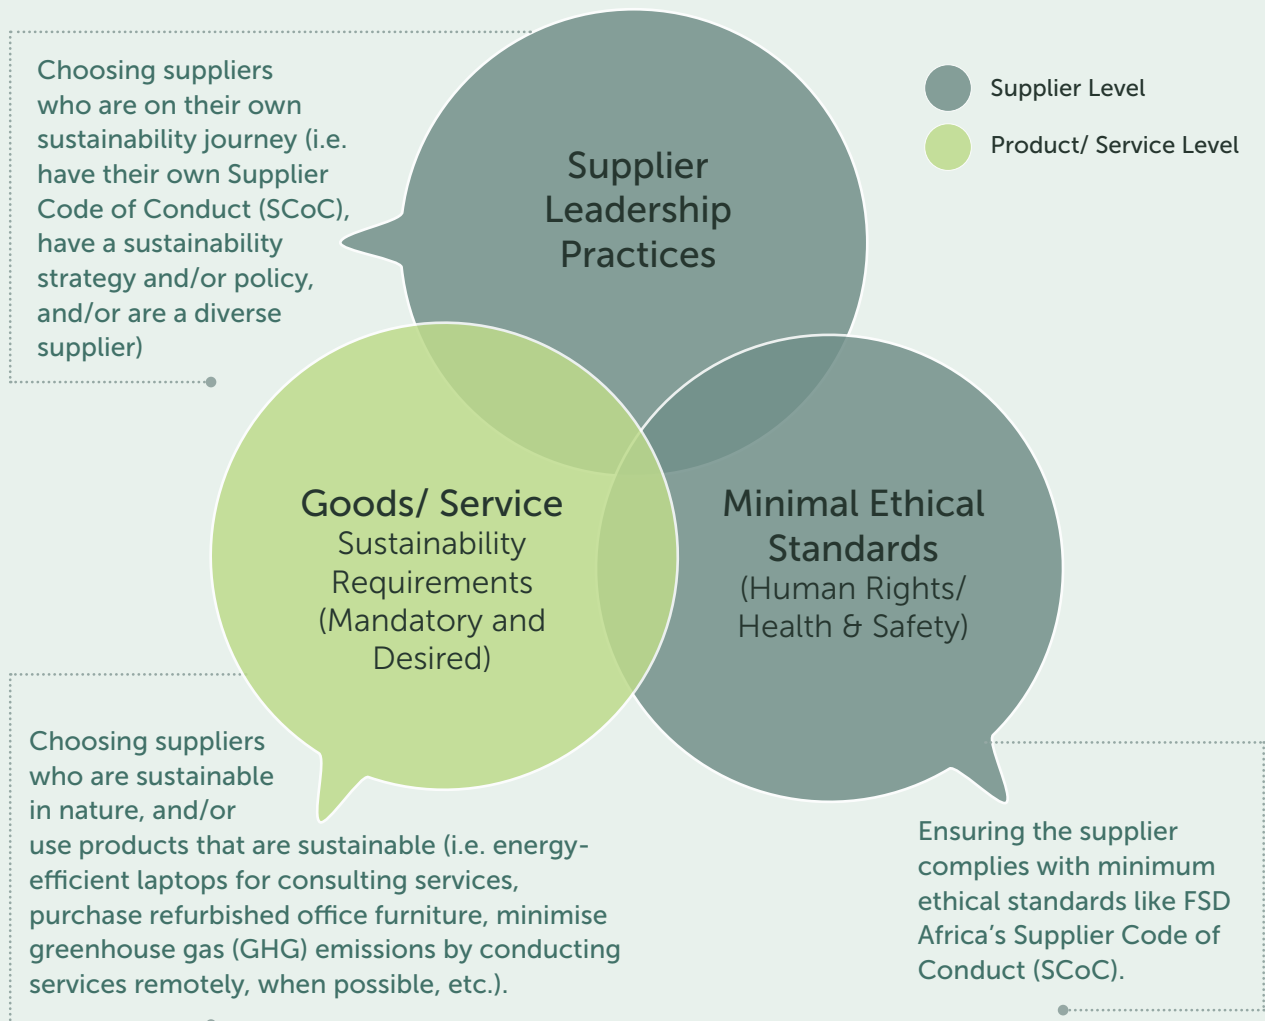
Choosing suppliers who are on their own sustainability journey (i.e. have their own Supplier Code of Conduct (SCoC), have a sustainability strategy and/or policy, and/or are a diverse supplier)

Supplier Leadership Practices

Supplier Level

Product/ Service Level

Goods/ Service
Sustainability Requirements (Mandatory and Desired)

Minimal Ethical Standards
(Human Rights/ Health & Safety)

Choosing suppliers who are sustainable in nature, and/or use products that are sustainable (i.e. energy-efficient laptops for consulting services, purchase refurbished office furniture, minimise greenhouse gas (GHG) emissions by conducting services remotely, when possible, etc.).

Ensuring the supplier complies with minimum ethical standards like FSD Africa's Supplier Code of Conduct (SCoC).